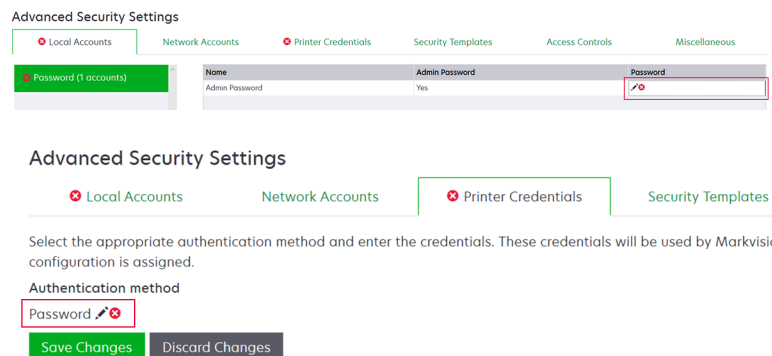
Advanced Security Settings

Local Accounts | Network Accounts | Printer Credentials | Security Templates | Access Controls | Miscellaneous

Password (1 accounts)

| Name | Admin Password | Password |
|---|---|---|
| Admin Password | Yes | |

Advanced Security Settings

Local Accounts | Network Accounts | Printer Credentials | Security Templates

Select the appropriate authentication method and enter the credentials. These credentials will be used by Markvisi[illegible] configuration is assigned.

Authentication method

Password

Save Changes

Discard Changes